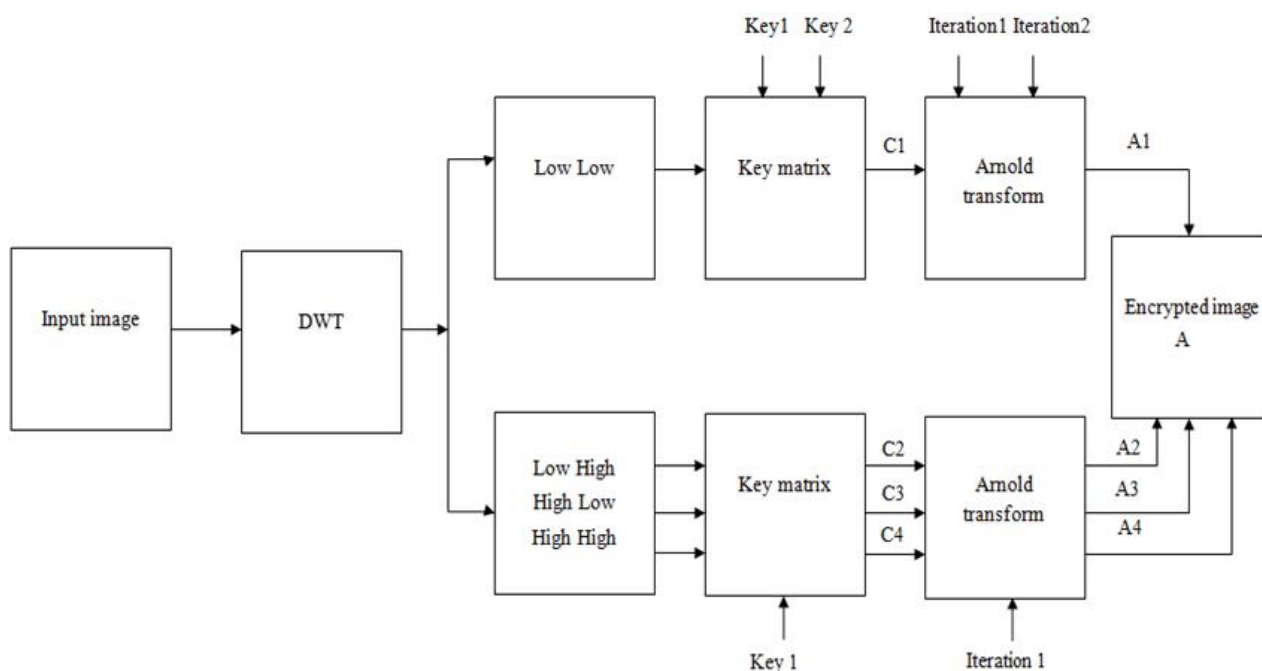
Key1 Key 2

Iteration1 Iteration2

Low Low

Key matrix

C1

Arnold transform

A1

Input image

DWT

Encrypted image A

Low High
High Low
High High

Key matrix

C2

C3

C4

Arnold transform

A2

A3

A4

Key 1

Iteration 1